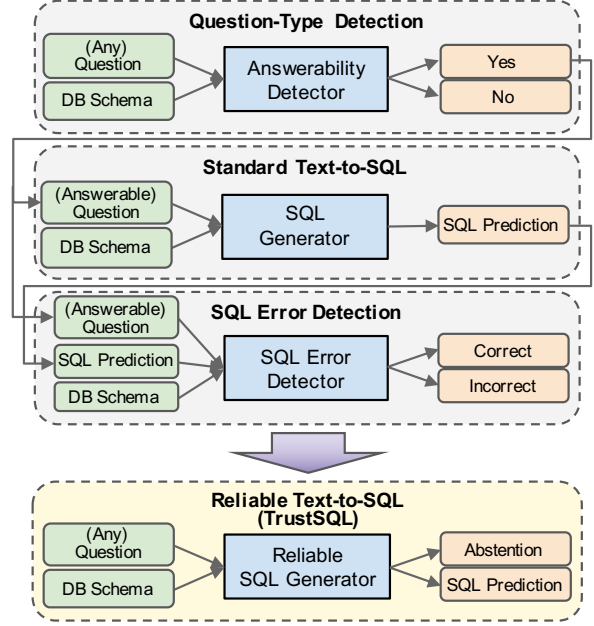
Question-Type Detection

(Any) Question

DB Schema

Answerability Detector

Yes

No

Standard Text-to-SQL

(Answerable) Question

DB Schema

SQL Generator

SQL Prediction

SQL Error Detection

(Answerable) Question

SQL Prediction

DB Schema

SQL Error Detector

Correct

Incorrect

Reliable Text-to-SQL (TrustSQL)

(Any) Question

DB Schema

Reliable SQL Generator

Abstention

SQL Prediction